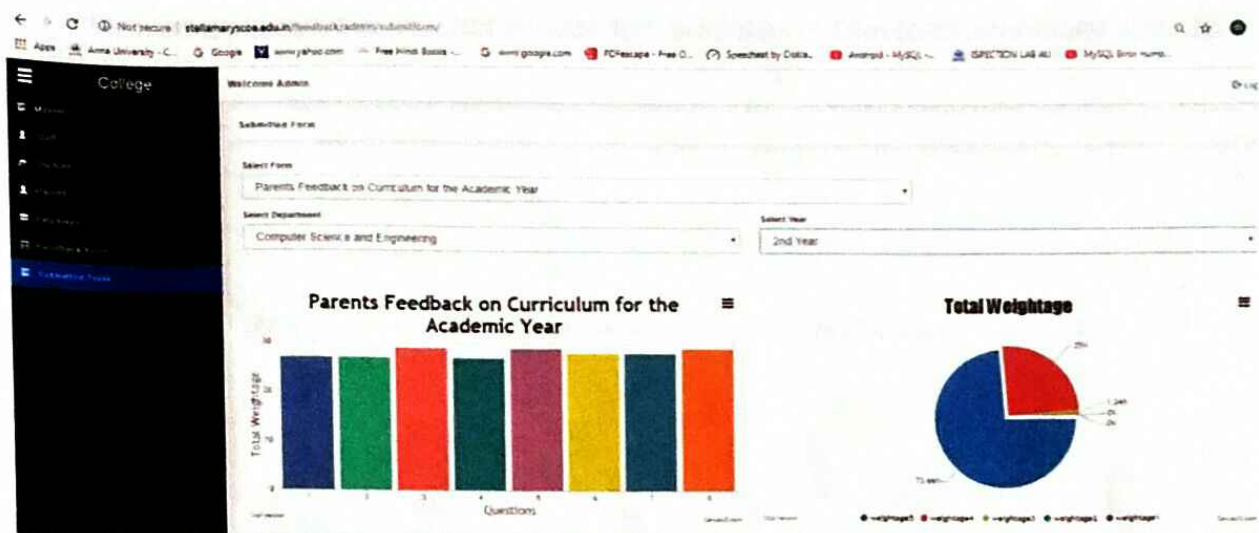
Not secure | stellamaryscoe.edu.in/feedback/admin/submitform/

Apps Anna University - C... Google www.yahoo.com Free Hindi Books - www.google.com PDFescape - Free O... Speedtest by Ookla... Android - MySQL - ... INSPECTION LAB AU MySQL Error numb...

College

Welcome Admin

Submitted Form

Select Form

Parents Feedback on Curriculum for the Academic Year

Select Department

Computer Science and Engineering

Select Year

2nd Year

Parents Feedback on Curriculum for the Academic Year

Total Weightage

Questions

1 2 3 4 5 6 7 8

Total Weightage

Total Weightage

25%

1.04%

0%

0%

73.96%

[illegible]